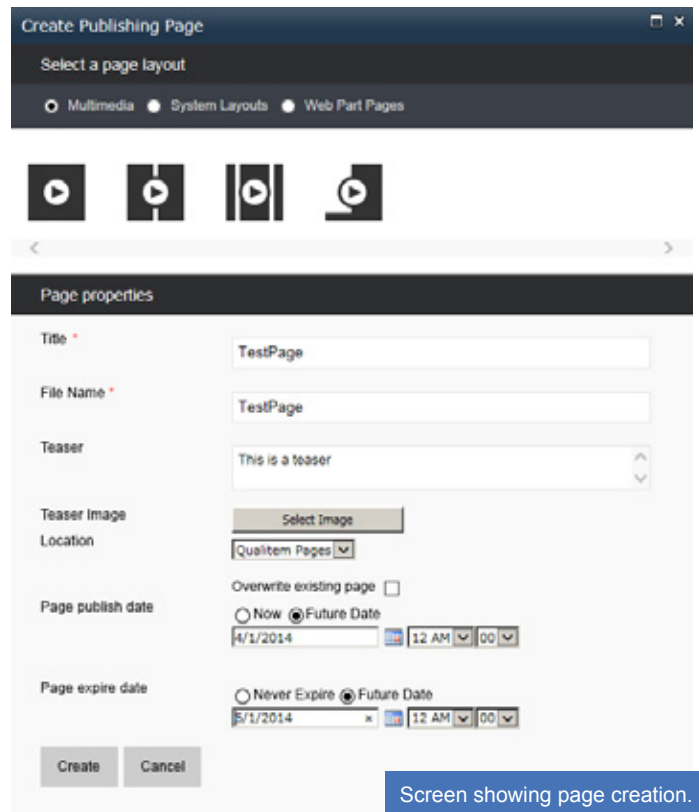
Create Publishing Page

Select a page layout

Multimedia System Layouts Web Part Pages

Page properties

Title *

TestPage

File Name *

TestPage

Teaser

This is a teaser

Teaser Image

Select Image

Location

Qualitem Pages

Overwrite existing page

Page publish date

Now Future Date

4/1/2014

12 AM 00

Page expire date

Never Expire Future Date

5/1/2014

12 AM 00

Create

Cancel

Screen showing page creation.